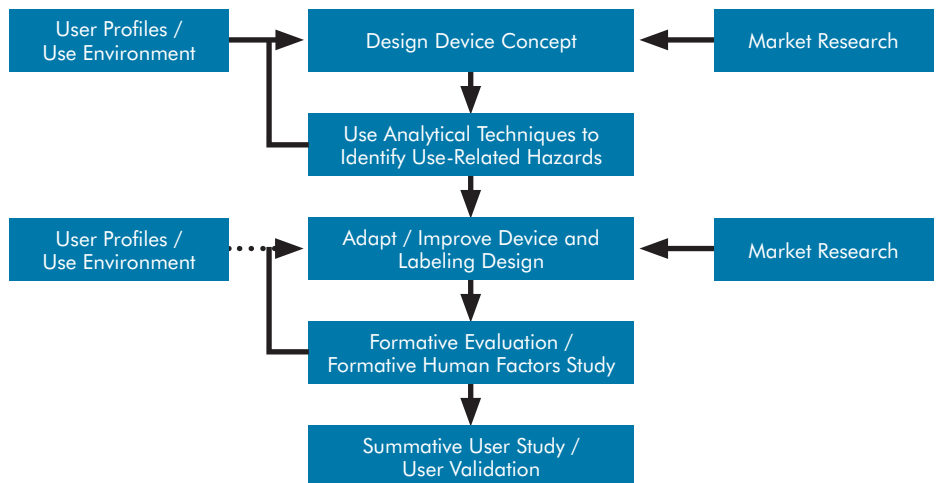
User Profiles / Use Environment

Design Device Concept

Market Research

Use Analytical Techniques to Identify Use-Related Hazards

User Profiles / Use Environment

Adapt / Improve Device and Labeling Design

Market Research

Formative Evaluation / Formative Human Factors Study

Summative User Study / User Validation